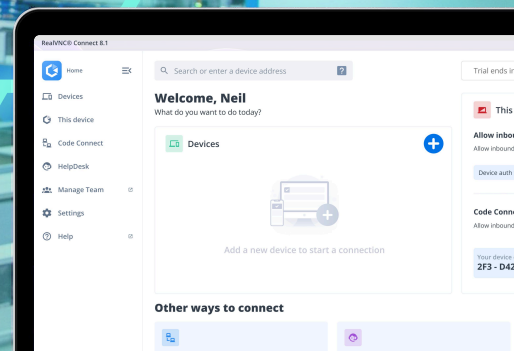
RealVNC® Connect 8.1

Home

Devices
This device
Code Connect
HelpDesk
Manage Team
Settings
Help

Search or enter a device address

?

Trial ends in

Welcome, Neil
What do you want to do today?

Devices

Add a new device to start a connection

Other ways to connect

This

Allow inbou
Allow inbound

Device auth

Code Conn
Allow inbound

Your device
2F3 - D42